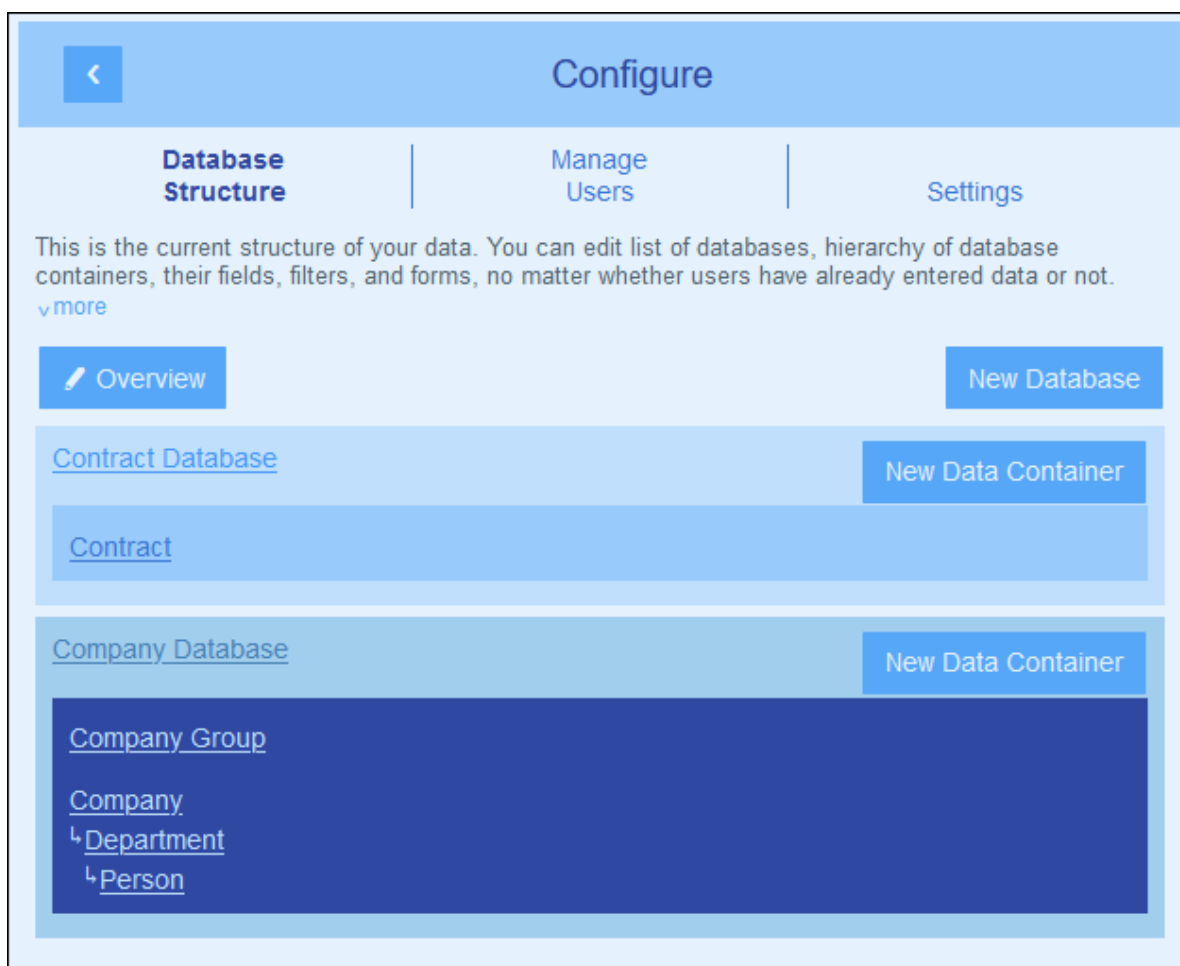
‹

Configure

Database Structure

Manage Users

Settings

This is the current structure of your data. You can edit list of databases, hierarchy of database containers, their fields, filters, and forms, no matter whether users have already entered data or not.
v more

Overview

New Database

Contract Database

New Data Container

Contract

Company Database

New Data Container

Company Group

Company
↳Department
↳Person